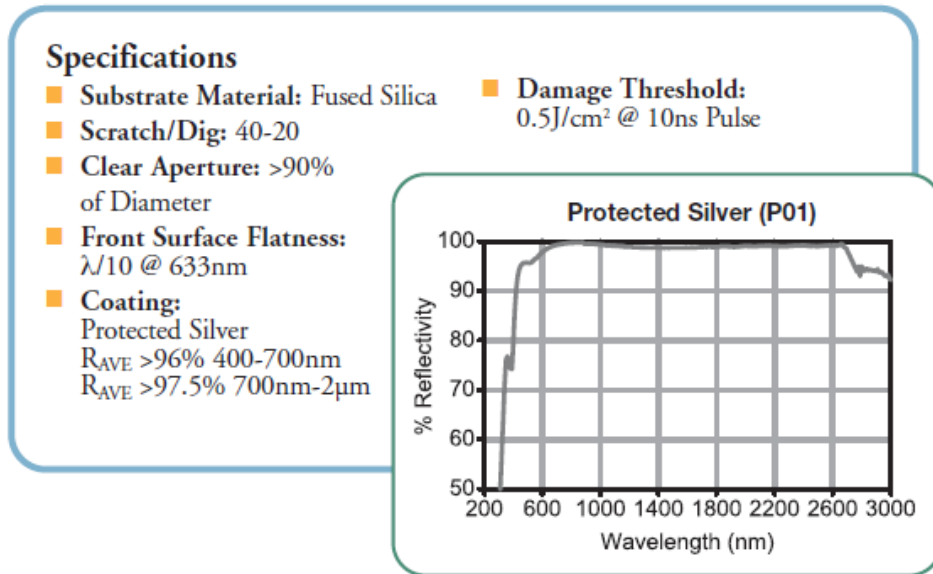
Specifications

Substrate Material: Fused Silica

Scratch/Dig: 40-20

Clear Aperture: >90% of Diameter

Front Surface Flatness: λ/10 @ 633nm

Coating: Protected Silver $R_{AVE}$ >96% 400-700nm $R_{AVE}$ >97.5% 700nm-2μm

Damage Threshold: 0.5J/cm² @ 10ns Pulse

Protected Silver (P01)

100
90
80
70
60
50

% Reflectivity

200 600 1000 1400 1800 2200 2600 3000

Wavelength (nm)